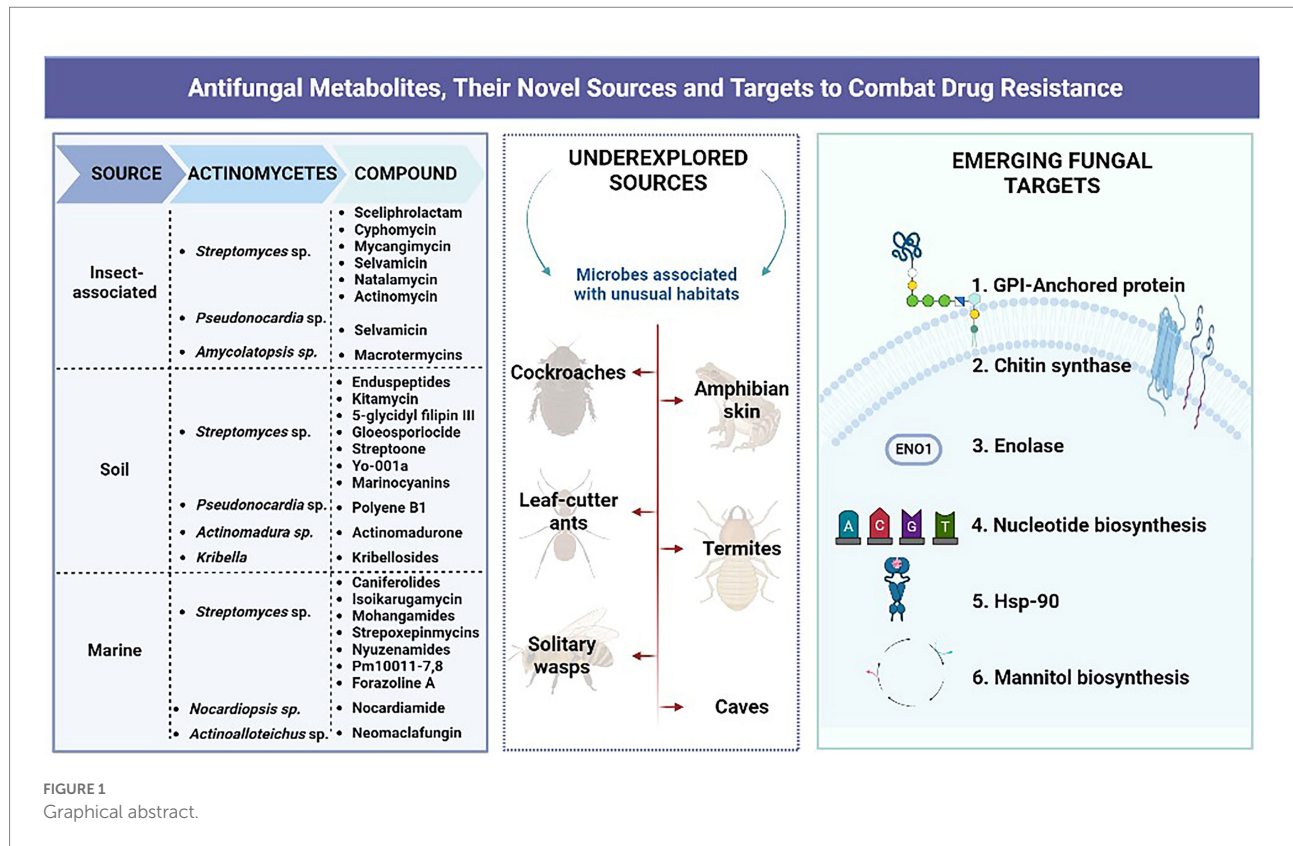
Antifungal Metabolites, Their Novel Sources and Targets to Combat Drug Resistance

| SOURCE | ACTINOMYCETES | COMPOUND |
|---|---|---|
| Insect-associated | • Streptomyces sp. | • Sceliphrolactam • Cyphomycin • Mycangimycin • Selvamicin • Natalamycin • Actinomycin |
| | • Pseudonocardia sp. | • Selvamicin |
| | • Amycolatopsis sp. | • Macrotermycins |
| Soil | • Streptomyces sp. | • Enduspeptides • Kitamycin • 5-glycidyl filipin III • Gloeosporiocide • Streptoone • Yo-001a • Marinocyanins |
| | • Pseudonocardia sp. | • Polyene B1 |
| | • Actinomadura sp. | • Actinomadurone |
| | • Kribella | • Kribellosides |
| Marine | • Streptomyces sp. | • Caniferolides • Isoikarugamycin • Mohangamides • Strepoxepinmycins • Nyuzenamides • Pm10011-7,8 • Forazoline A |
| | • Nocardiopsis sp. | • Nocardiamide |
| | • Actinoalloteichus sp. | • Neomaclafungin |

UNDEREXPLORED SOURCES

Microbes associated with unusual habitats

Cockroaches
Amphibian skin
Leaf-cutter ants
Termites
Solitary wasps
Caves

EMERGING FUNGAL TARGETS

1. GPI-Anchored protein
2. Chitin synthase
ENO1
3. Enolase
A C G T
4. Nucleotide biosynthesis
5. Hsp-90
6. Mannitol biosynthesis

FIGURE 1
Graphical abstract.